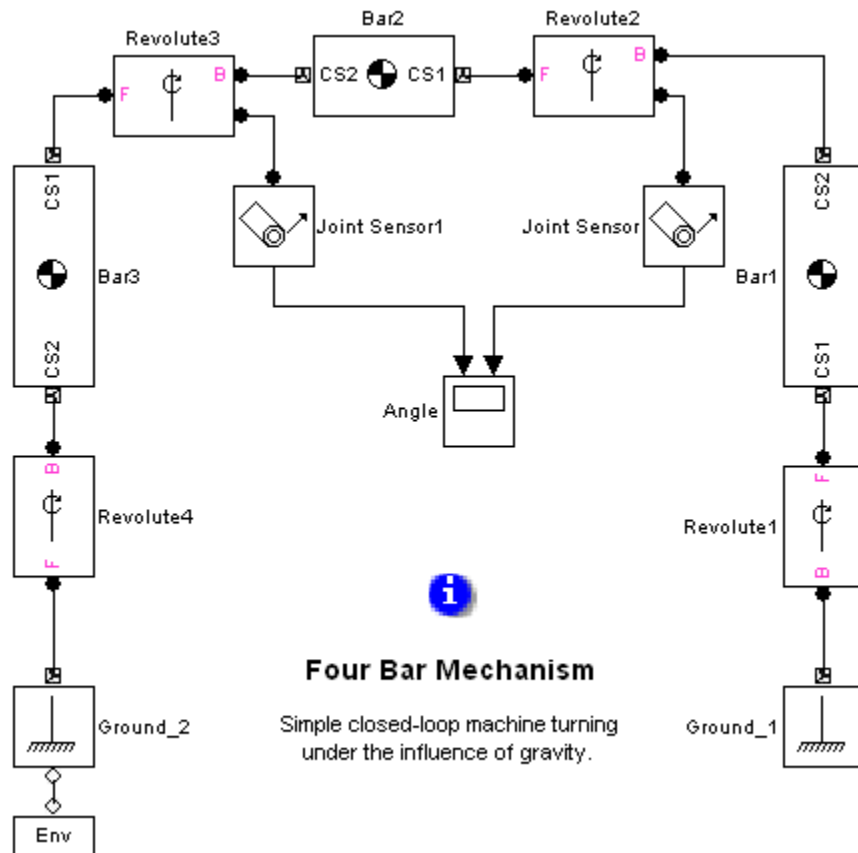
Revolute3

F

B

Bar2

CS2

CS1

Revolute2

F

B

CS1

Bar3

CS2

Joint Sensor1

Joint Sensor

CS2

Bar1

CS1

Angle

B

Revolute4

F

F

Revolute1

B

i

Four Bar Mechanism

Simple closed-loop machine turning under the influence of gravity.

Ground_2

Ground_1

Env